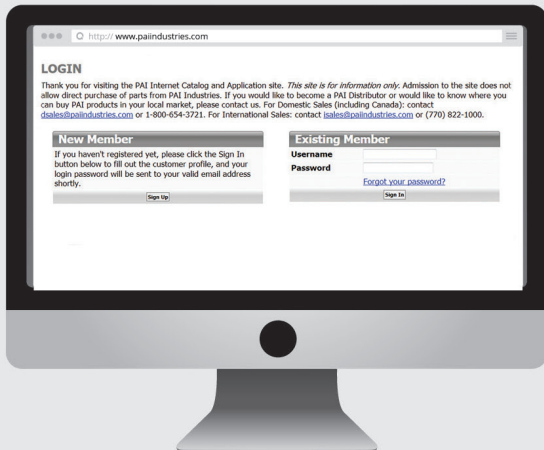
http:// www.paiindustries.com

LOGIN

Thank you for visiting the PAI Internet Catalog and Application site. This site is for information only. Admission to the site does not allow direct purchase of parts from PAI Industries. If you would like to become a PAI Distributor or would like to know where you can buy PAI products in your local market, please contact us. For Domestic Sales (including Canada): contact dsales@paiindustries.com or 1-800-654-3721. For International Sales: contact isales@paiindustries.com or (770) 822-1000.

New Member

If you haven't registered yet, please click the Sign In button below to fill out the customer profile, and your login password will be sent to your valid email address shortly.

Sign Up

Existing Member

Username

Password

Forgot your password?

Sign In